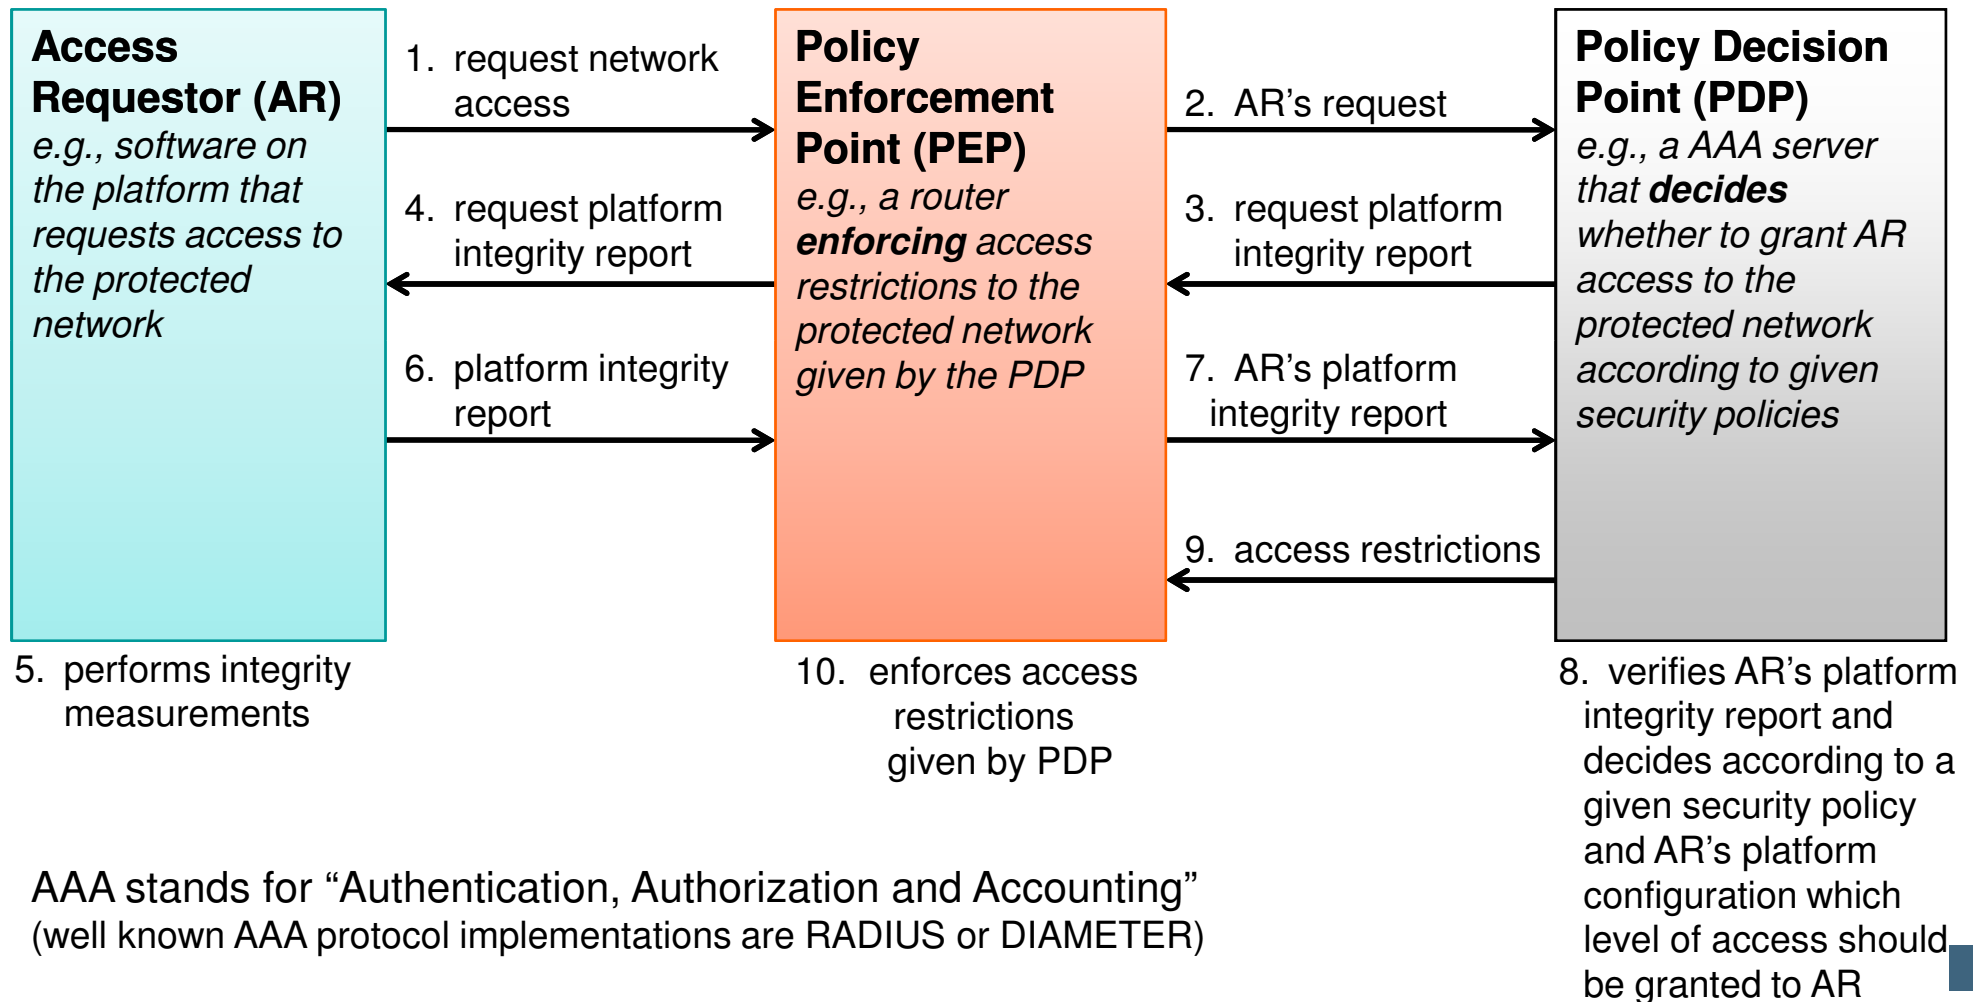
**Access Requestor (AR)**
*e.g., software on the platform that requests access to the protected network*

1. request network access

4. request platform integrity report

6. platform integrity report

**Policy Enforcement Point (PEP)**
*e.g., a router **enforcing** access restrictions to the protected network given by the PDP*

2. AR's request

3. request platform integrity report

7. AR's platform integrity report

9. access restrictions

**Policy Decision Point (PDP)**
*e.g., a AAA server that **decides** whether to grant AR access to the protected network according to given security policies*

5. performs integrity measurements

10. enforces access restrictions given by PDP

8. verifies AR's platform integrity report and decides according to a given security policy and AR's platform configuration which level of access should be granted to AR

AAA stands for "Authentication, Authorization and Accounting"
(well known AAA protocol implementations are RADIUS or DIAMETER)